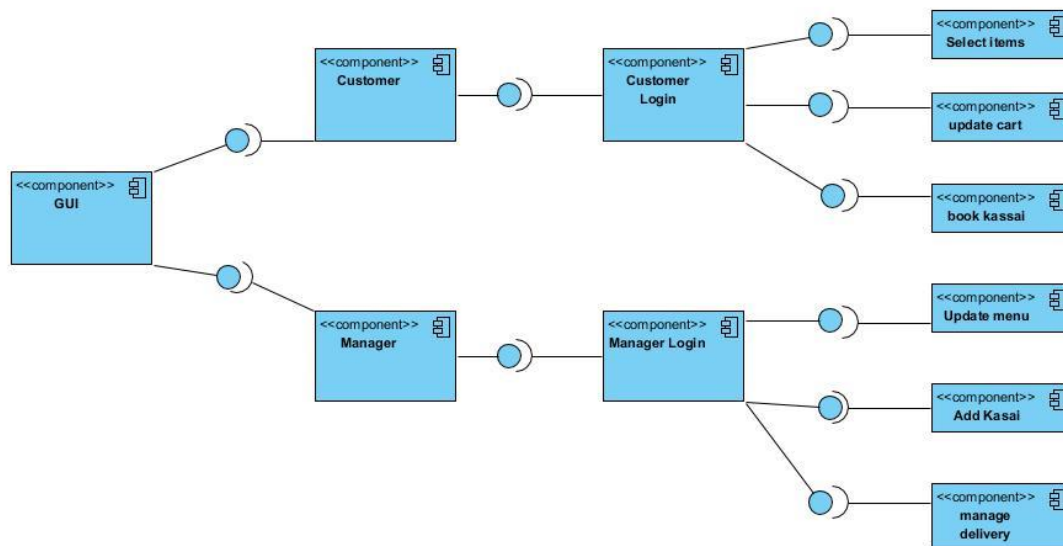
<<component>>
GUI

<<component>>
Customer

<<component>>
Customer Login

<<component>>
Select items

<<component>>
update cart

<<component>>
book kassai

<<component>>
Manager

<<component>>
Manager Login

<<component>>
Update menu

<<component>>
Add Kasai

<<component>>
manage delivery